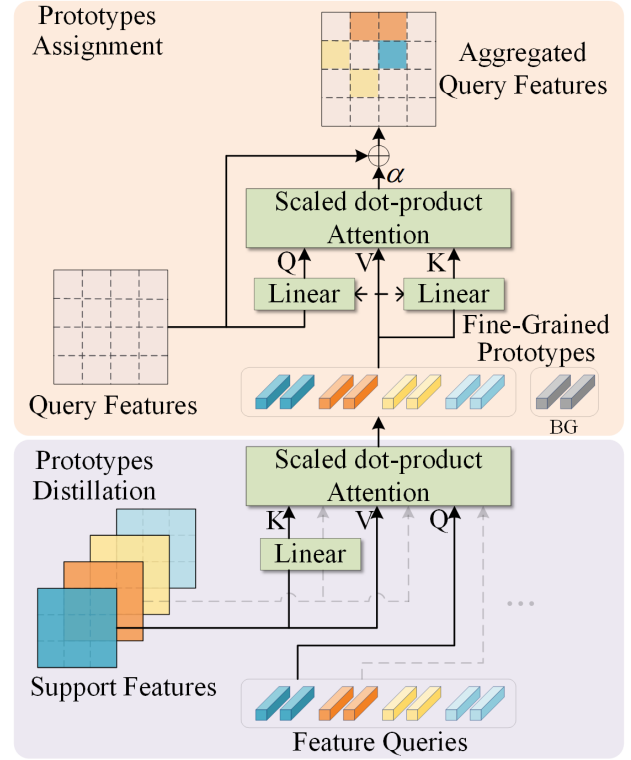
Prototypes Assignment

Aggregated Query Features

$\oplus$
$\alpha$

Scaled dot-product Attention

Q V K

Linear Linear

Fine-Grained Prototypes

Query Features

BG

Prototypes Distillation

Scaled dot-product Attention

K V Q

Linear

...

Support Features

Feature Queries